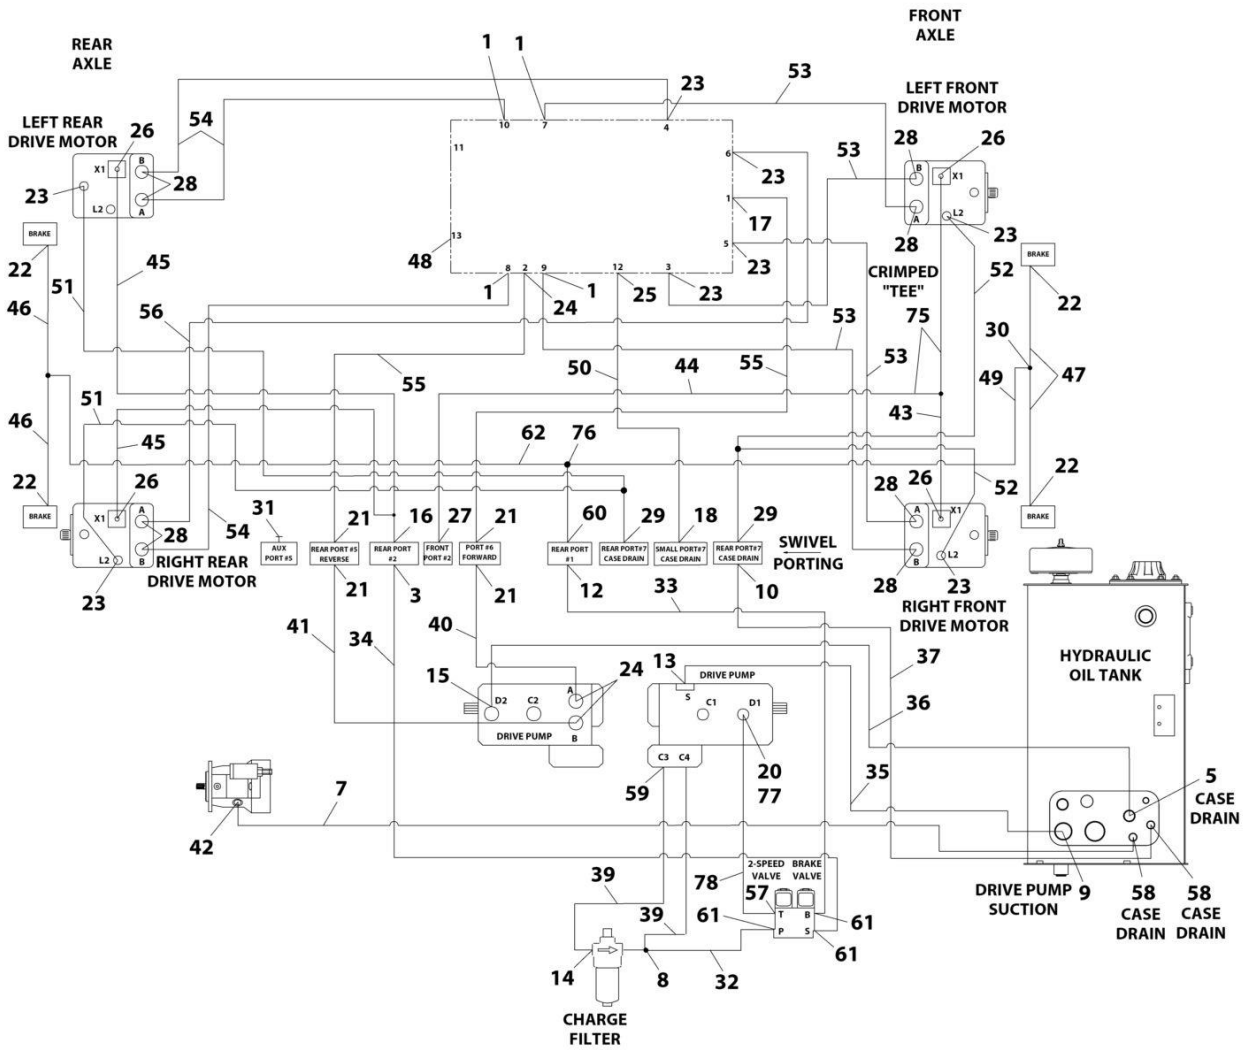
REAR AXLE

FRONT AXLE

1 1 23 53

LEFT REAR DRIVE MOTOR

54

26

X1 B 28

A

L2

23

10 7 4

11

6 23

1 17

5 23

13

48

8 2 9

12

3

1 24 1 25 23

LEFT FRONT DRIVE MOTOR

53 28 26

B X1

A L2

28 23

BRAKE

22

46

51

45

56

55

53

CRIMPED "TEE"

75

52

BRAKE

22

30

47

49

53

50 44 55

43

51

46

45

62

76

22

BRAKE

26

X1 A

28

B

L2

23

54

RIGHT REAR DRIVE MOTOR

31

AUX PORT #5

21

REAR PORT #5 REVERSE

21

16

REAR PORT #2

3

27

FRONT PORT #2

21

PORT #6 FORWARD

21

60

REAR PORT #1

12

29

REAR PORT#7 CASE DRAIN

18

SMALL PORT#7 CASE DRAIN

33

29

REAR PORT#7 CASE DRAIN

10

SWIVEL PORTING

28 26

A X1

B L2

28 23

RIGHT FRONT DRIVE MOTOR

52

22

BRAKE

41

34

40

15

D2 C2 A

B

DRIVE PUMP

24

13

DRIVE PUMP

S

C1 D1

20 77

C3 C4

59

37

36

35

HYDRAULIC OIL TANK

5 CASE DRAIN

42

7

DRIVE PUMP SUCTION 9

58 CASE DRAIN

58 CASE DRAIN

39

39

78

2-SPEED VALVE

BRAKE VALVE

57

T B

P S

61

61

61

14

8

32

CHARGE FILTER